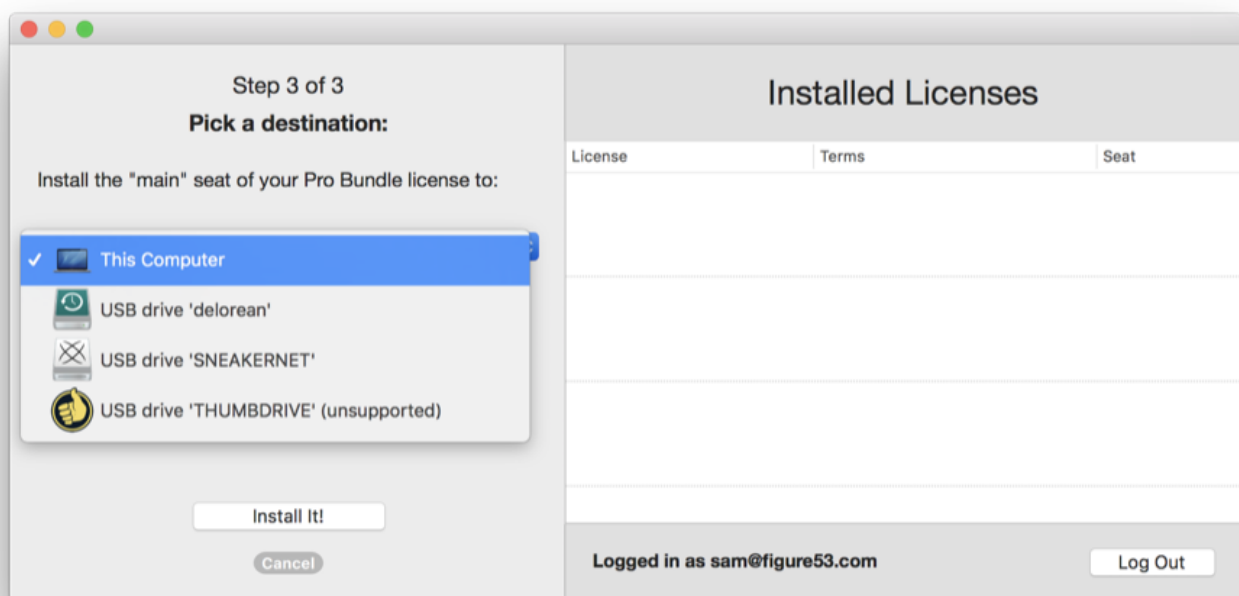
Step 3 of 3

**Pick a destination:**

Install the "main" seat of your Pro Bundle license to:

✓ This Computer

USB drive 'delorean'

USB drive 'SNEAKERNET'

USB drive 'THUMBDRIVE' (unsupported)

Install It!

Cancel

Installed Licenses

| License | Terms | Seat |
|---|---|---|
| | | |

Logged in as sam@figure53.com

Log Out